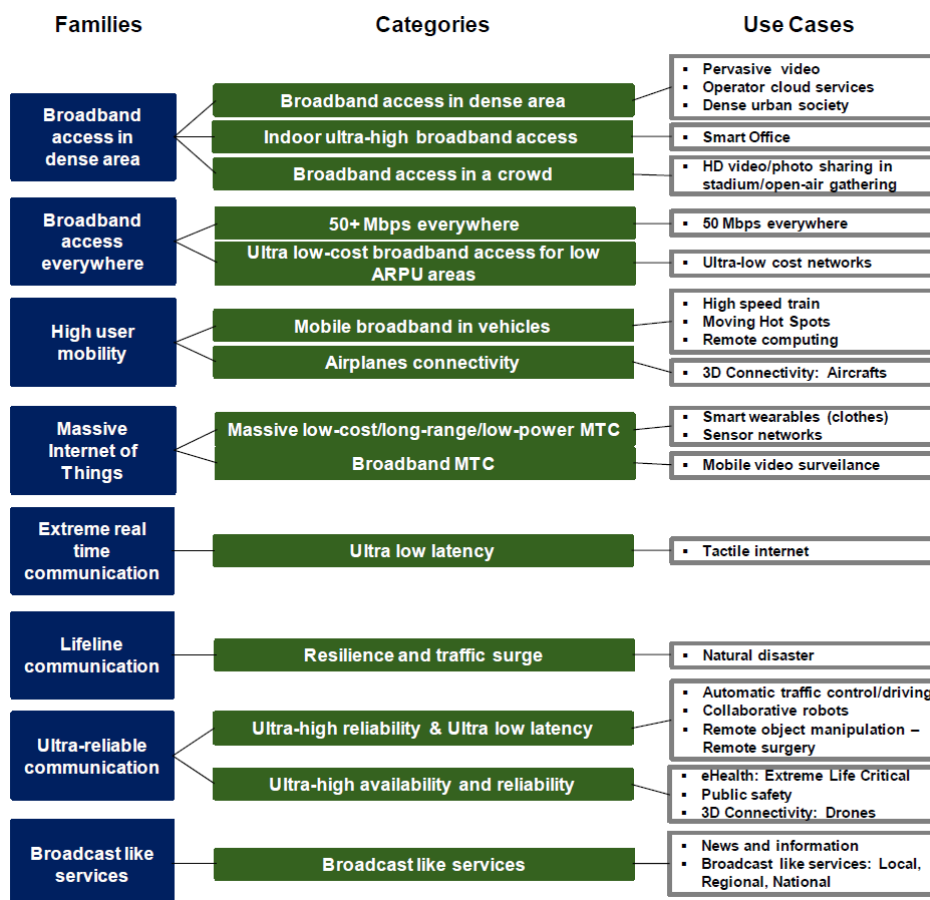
Families

Categories

Use Cases

Broadband access in dense area

Broadband access in dense area

- Pervasive video
- Operator cloud services
- Dense urban society

Indoor ultra-high broadband access

- Smart Office

Broadband access in a crowd

- HD video/photo sharing in stadium/open-air gathering

Broadband access everywhere

50+ Mbps everywhere

- 50 Mbps everywhere

Ultra low-cost broadband access for low ARPU areas

- Ultra-low cost networks

High user mobility

Mobile broadband in vehicles

- High speed train
- Moving Hot Spots
- Remote computing

Airplanes connectivity

- 3D Connectivity: Aircrafts

Massive Internet of Things

Massive low-cost/long-range/low-power MTC

- Smart wearables (clothes)
- Sensor networks

Broadband MTC

- Mobile video surveilance

Extreme real time communication

Ultra low latency

- Tactile internet

Lifeline communication

Resilience and traffic surge

- Natural disaster

Ultra-reliable communication

Ultra-high reliability & Ultra low latency

- Automatic traffic control/driving
- Collaborative robots
- Remote object manipulation – Remote surgery

Ultra-high availability and reliability

- eHealth: Extreme Life Critical
- Public safety
- 3D Connectivity: Drones

Broadcast like services

Broadcast like services

- News and information
- Broadcast like services: Local, Regional, National